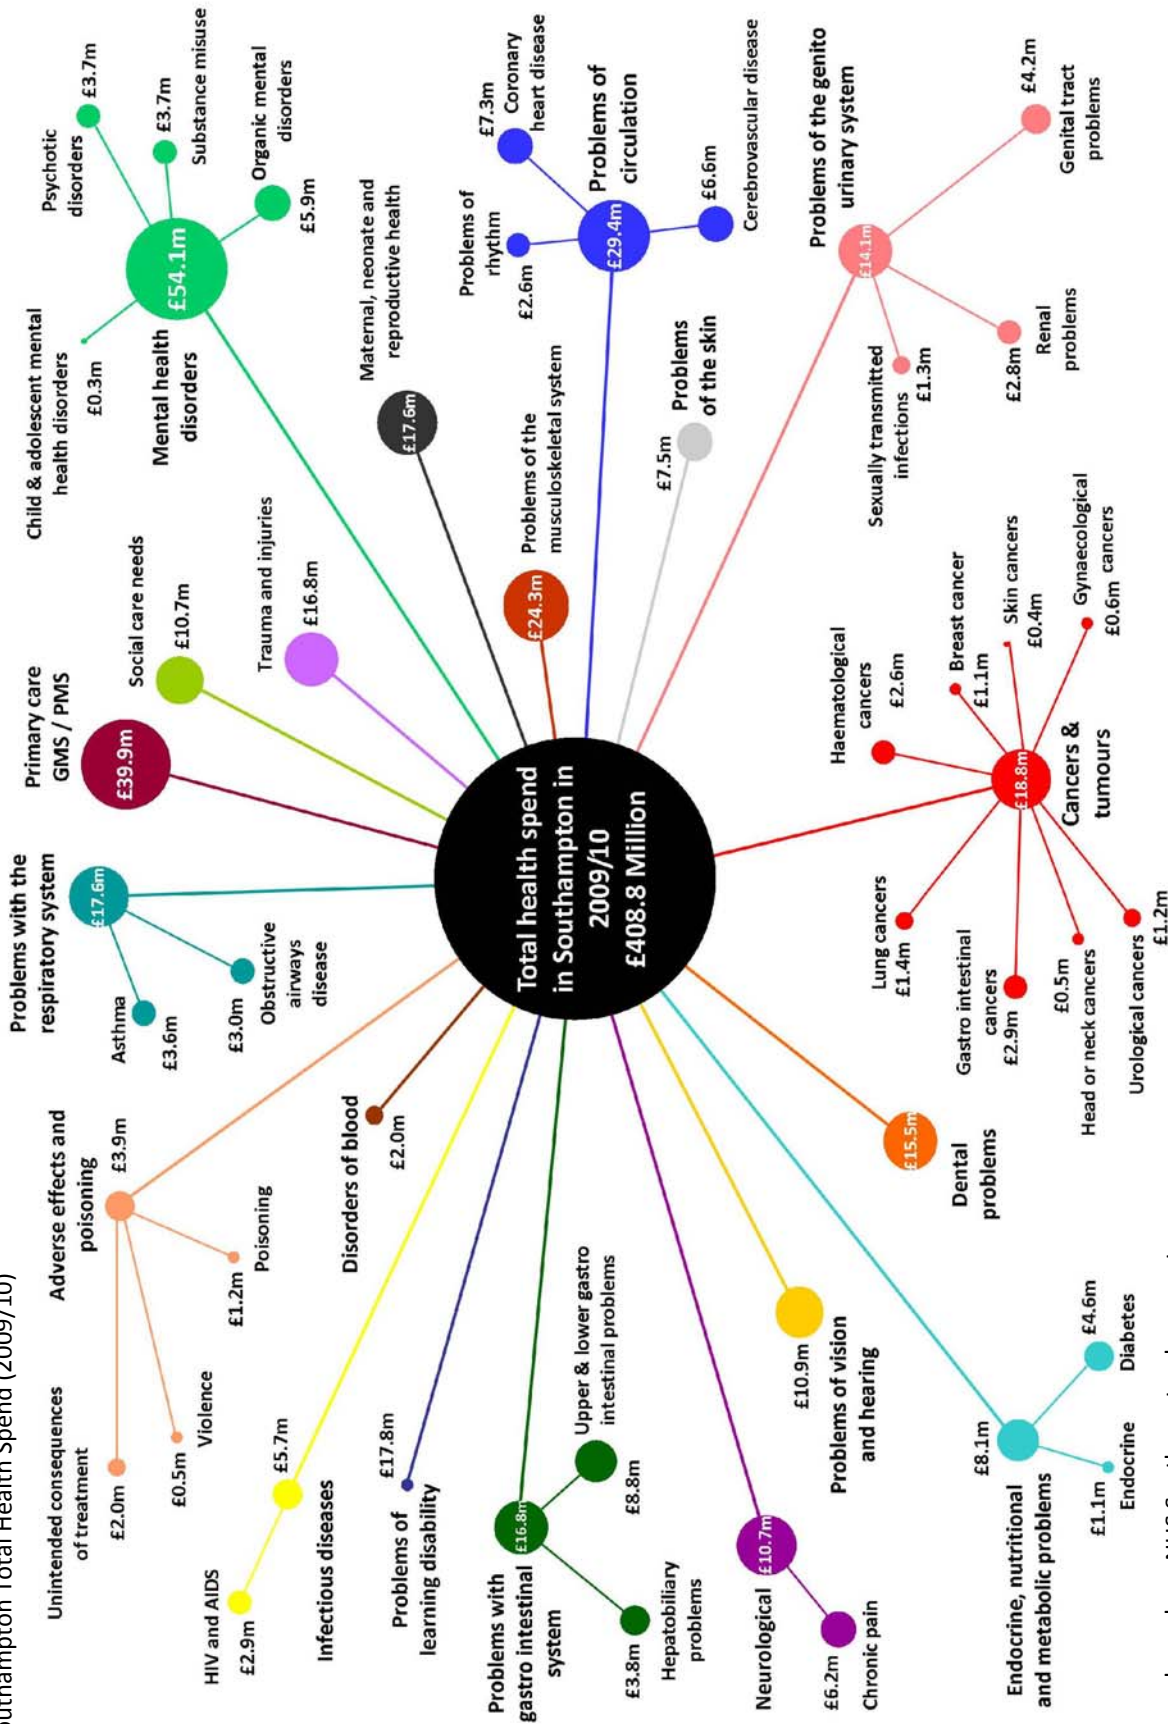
uthampton Total Health Spend (2009/10)

Total health spend in Southampton in 2009/10 £408.8 Million

Mental health disorders £54.1m
Child & adolescent mental health disorders £0.3m
Psychotic disorders £3.7m
Substance misuse £3.7m
Organic mental disorders £5.9m

Maternal, neonate and reproductive health £17.6m

Problems of circulation £29.4m
Coronary heart disease £7.3m
Problems of rhythm £2.6m
Cerebrovascular disease £6.6m

Problems of the genito urinary system £14.1m
Genital tract problems £4.2m
Renal problems £2.8m
Sexually transmitted infections £1.3m

Problems of the musculoskeletal system £24.3m

Problems of the skin £7.5m

Primary care GMS / PMS £39.9m

Social care needs £10.7m

Trauma and injuries £16.8m

Problems with the respiratory system £17.6m
Asthma £3.6m
Obstructive airways disease £3.0m

Cancers & tumours £18.8m
Haematological cancers £2.6m
Breast cancer £1.1m
Skin cancers £0.4m
Gynaecological cancers £0.6m
Lung cancers £1.4m
Gastro intestinal cancers £2.9m
Head or neck cancers £0.5m
Urological cancers £1.2m

Adverse effects and poisoning £3.9m
Unintended consequences of treatment £2.0m
Violence £0.5m
Poisoning £1.2m

Disorders of blood £2.0m

Dental problems £15.5m

Infectious diseases £5.7m
HIV and AIDS £2.9m

Problems of learning disability £17.8m

Problems with gastro intestinal system £16.8m
Upper & lower gastro intestinal problems £8.8m
Hepatobiliary problems £3.8m

Neurological £10.7m
Chronic pain £6.2m

Problems of vision and hearing £10.9m

Endocrine, nutritional and metabolic problems £8.1m
Diabetes £4.6m
Endocrine £1.1m